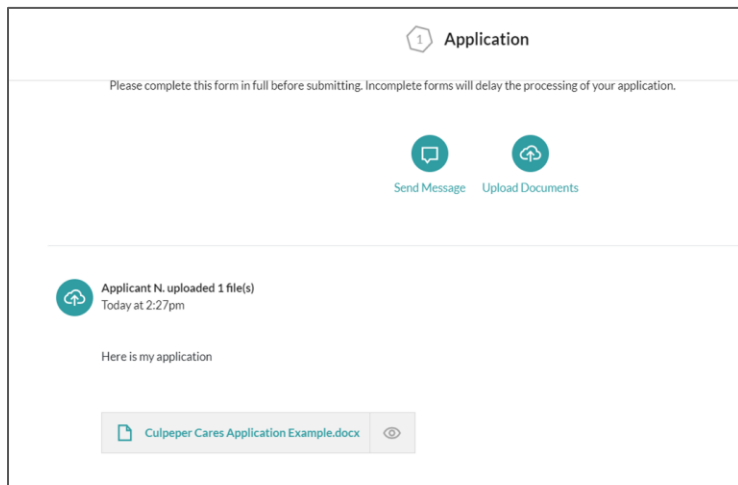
1 Application

Please complete this form in full before submitting. Incomplete forms will delay the processing of your application.

Send Message Upload Documents

Applicant N. uploaded 1 file(s)
Today at 2:27pm

Here is my application

Culpeper Cares Application Example.docx